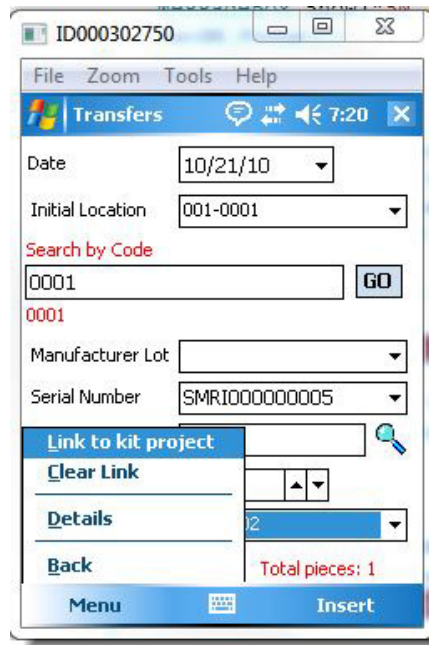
ID000302750

File Zoom Tools Help

Transfers 7:20

Date 10/21/10

Initial Location 001-0001

Search by Code

0001 GO

0001

Manufacturer Lot

Serial Number SMRI000000005

Link to kit project

Clear Link

Details

Back

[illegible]02

Total pieces: 1

Menu Insert